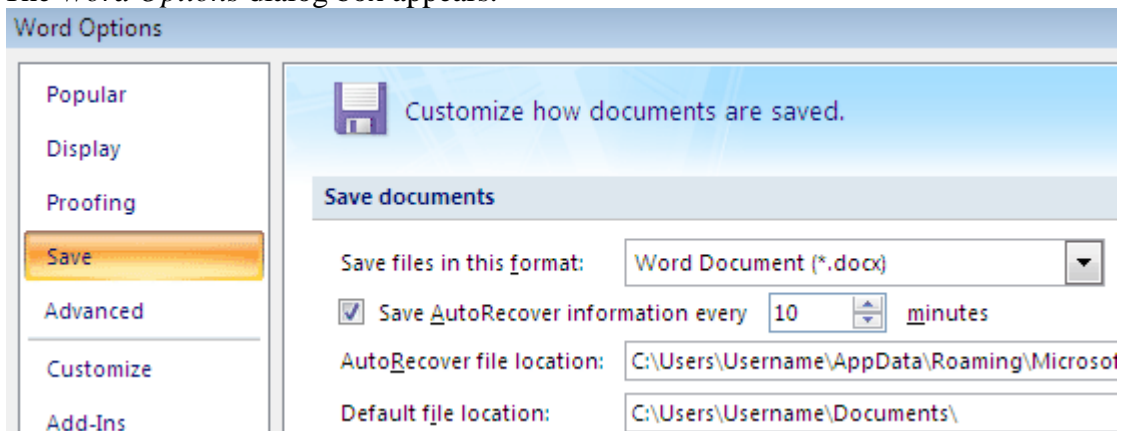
Word Options

Popular
Display
Proofing
Save
Advanced
Customize
Add-Ins

Customize how documents are saved.

Save documents

Save files in this format: Word Document (*.docx)

Save AutoRecover information every 10 minutes

AutoRecover file location: C:\Users\Username\AppData\Roaming\Microsof

Default file location: C:\Users\Username\Documents\